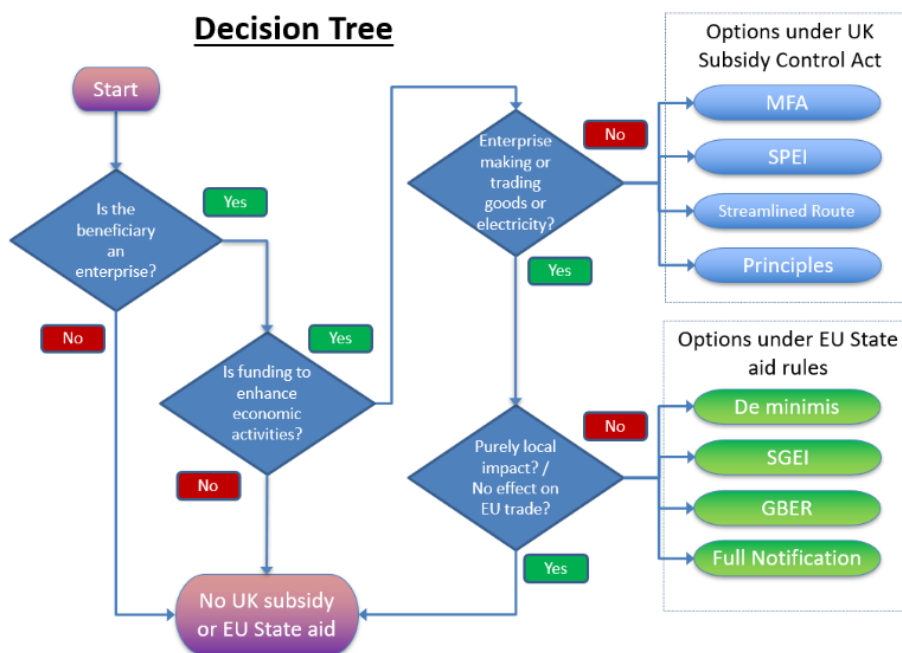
Decision Tree

Start

Is the beneficiary an enterprise?

Yes

No

Is funding to enhance economic activities?

Yes

No

Enterprise making or trading goods or electricity?

No

Yes

Purely local impact? / No effect on EU trade?

No

Yes

No UK subsidy or EU State aid

Options under UK Subsidy Control Act

MFA

SPEI

Streamlined Route

Principles

Options under EU State aid rules

De minimis

SGEI

GBER

Full Notification